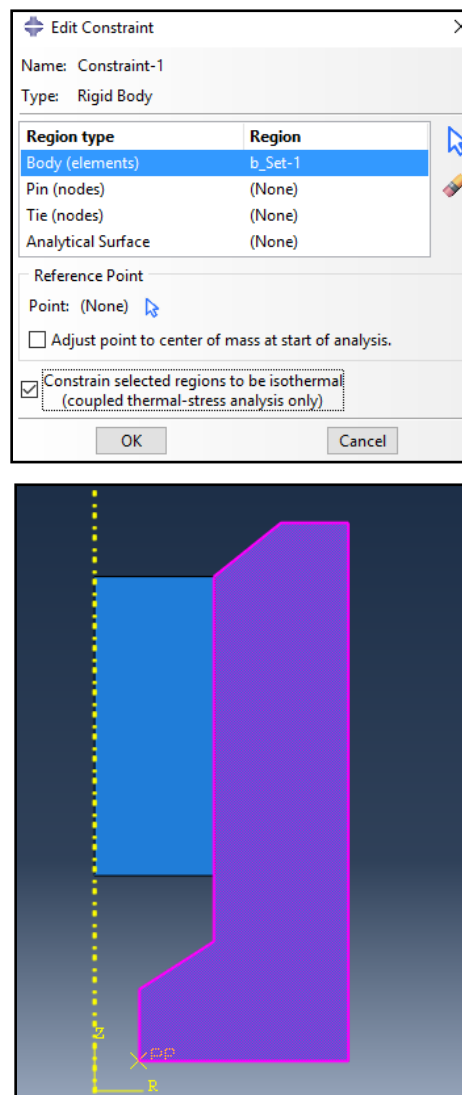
Edit Constraint

Name: Constraint-1

Type: Rigid Body

| Region type | Region |
|---|---|
| Body (elements) | b_Set-1 |
| Pin (nodes) | (None) |
| Tie (nodes) | (None) |
| Analytical Surface | (None) |

Reference Point

Point: (None)

Adjust point to center of mass at start of analysis.

Constrain selected regions to be isothermal (coupled thermal-stress analysis only)

OK

Cancel

Z

RP

R